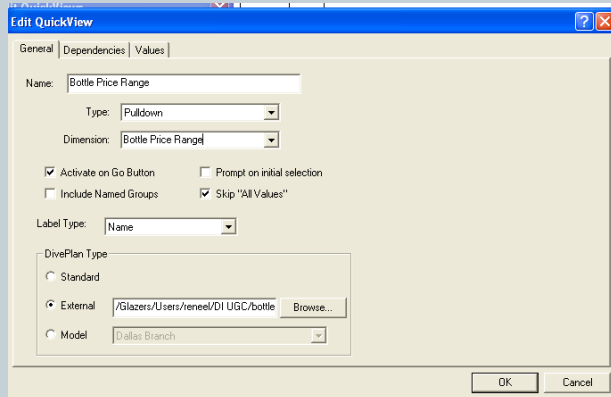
Edit QuickView

General | Dependencies | Values

Name: Bottle Price Range

Type: Pulldown

Dimension: Bottle Price Range

Activate on Go Button

Prompt on initial selection

Include Named Groups

Skip "All Values"

Label Type: Name

DivePlan Type

Standard

External /Glazers/Users/reneel/DI UGC/bottle Browse...

Model Dallas Branch

OK Cancel